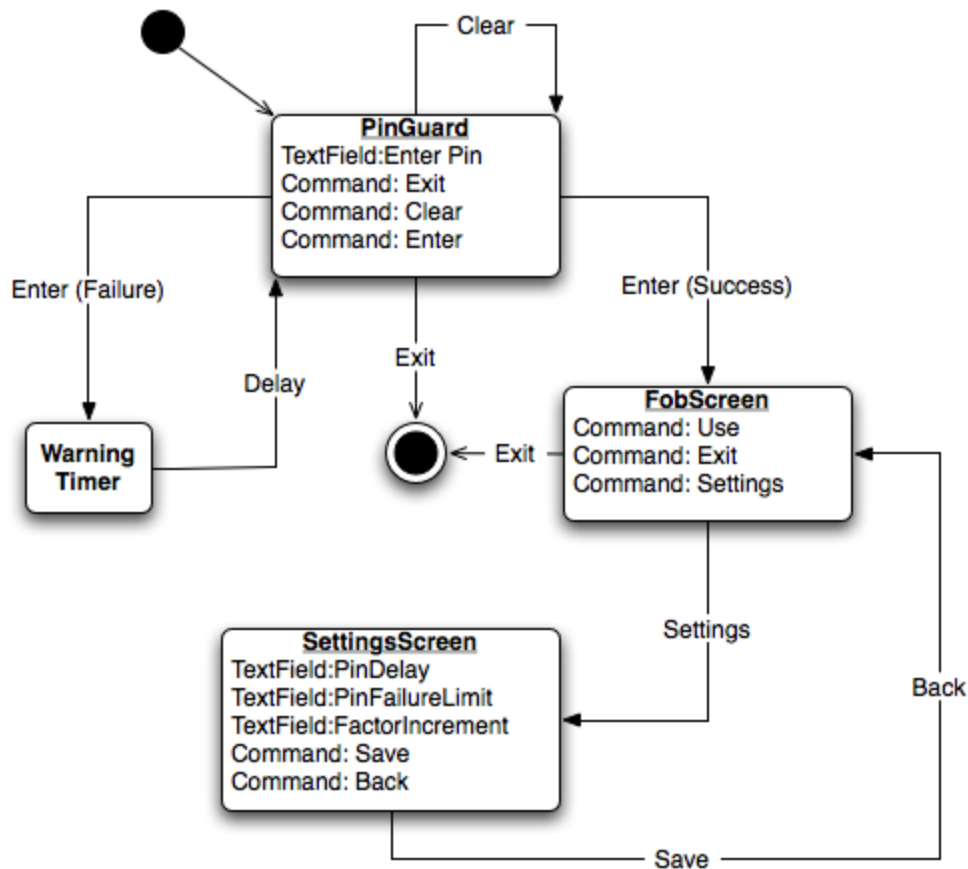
Clear

PinGuard
TextField:Enter Pin
Command: Exit
Command: Clear
Command: Enter

Enter (Failure)

Enter (Success)

Exit

Delay

Warning Timer

Exit

FobScreen
Command: Use
Command: Exit
Command: Settings

Settings

Back

SettingsScreen
TextField:PinDelay
TextField:PinFailureLimit
TextField:FactorIncrement
Command: Save
Command: Back

Save